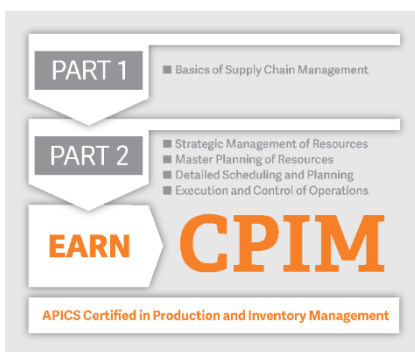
PART 1

Basics of Supply Chain Management

PART 2

Strategic Management of Resources
Master Planning of Resources
Detailed Scheduling and Planning
Execution and Control of Operations

EARN CPIM

APICS Certified in Production and Inventory Management